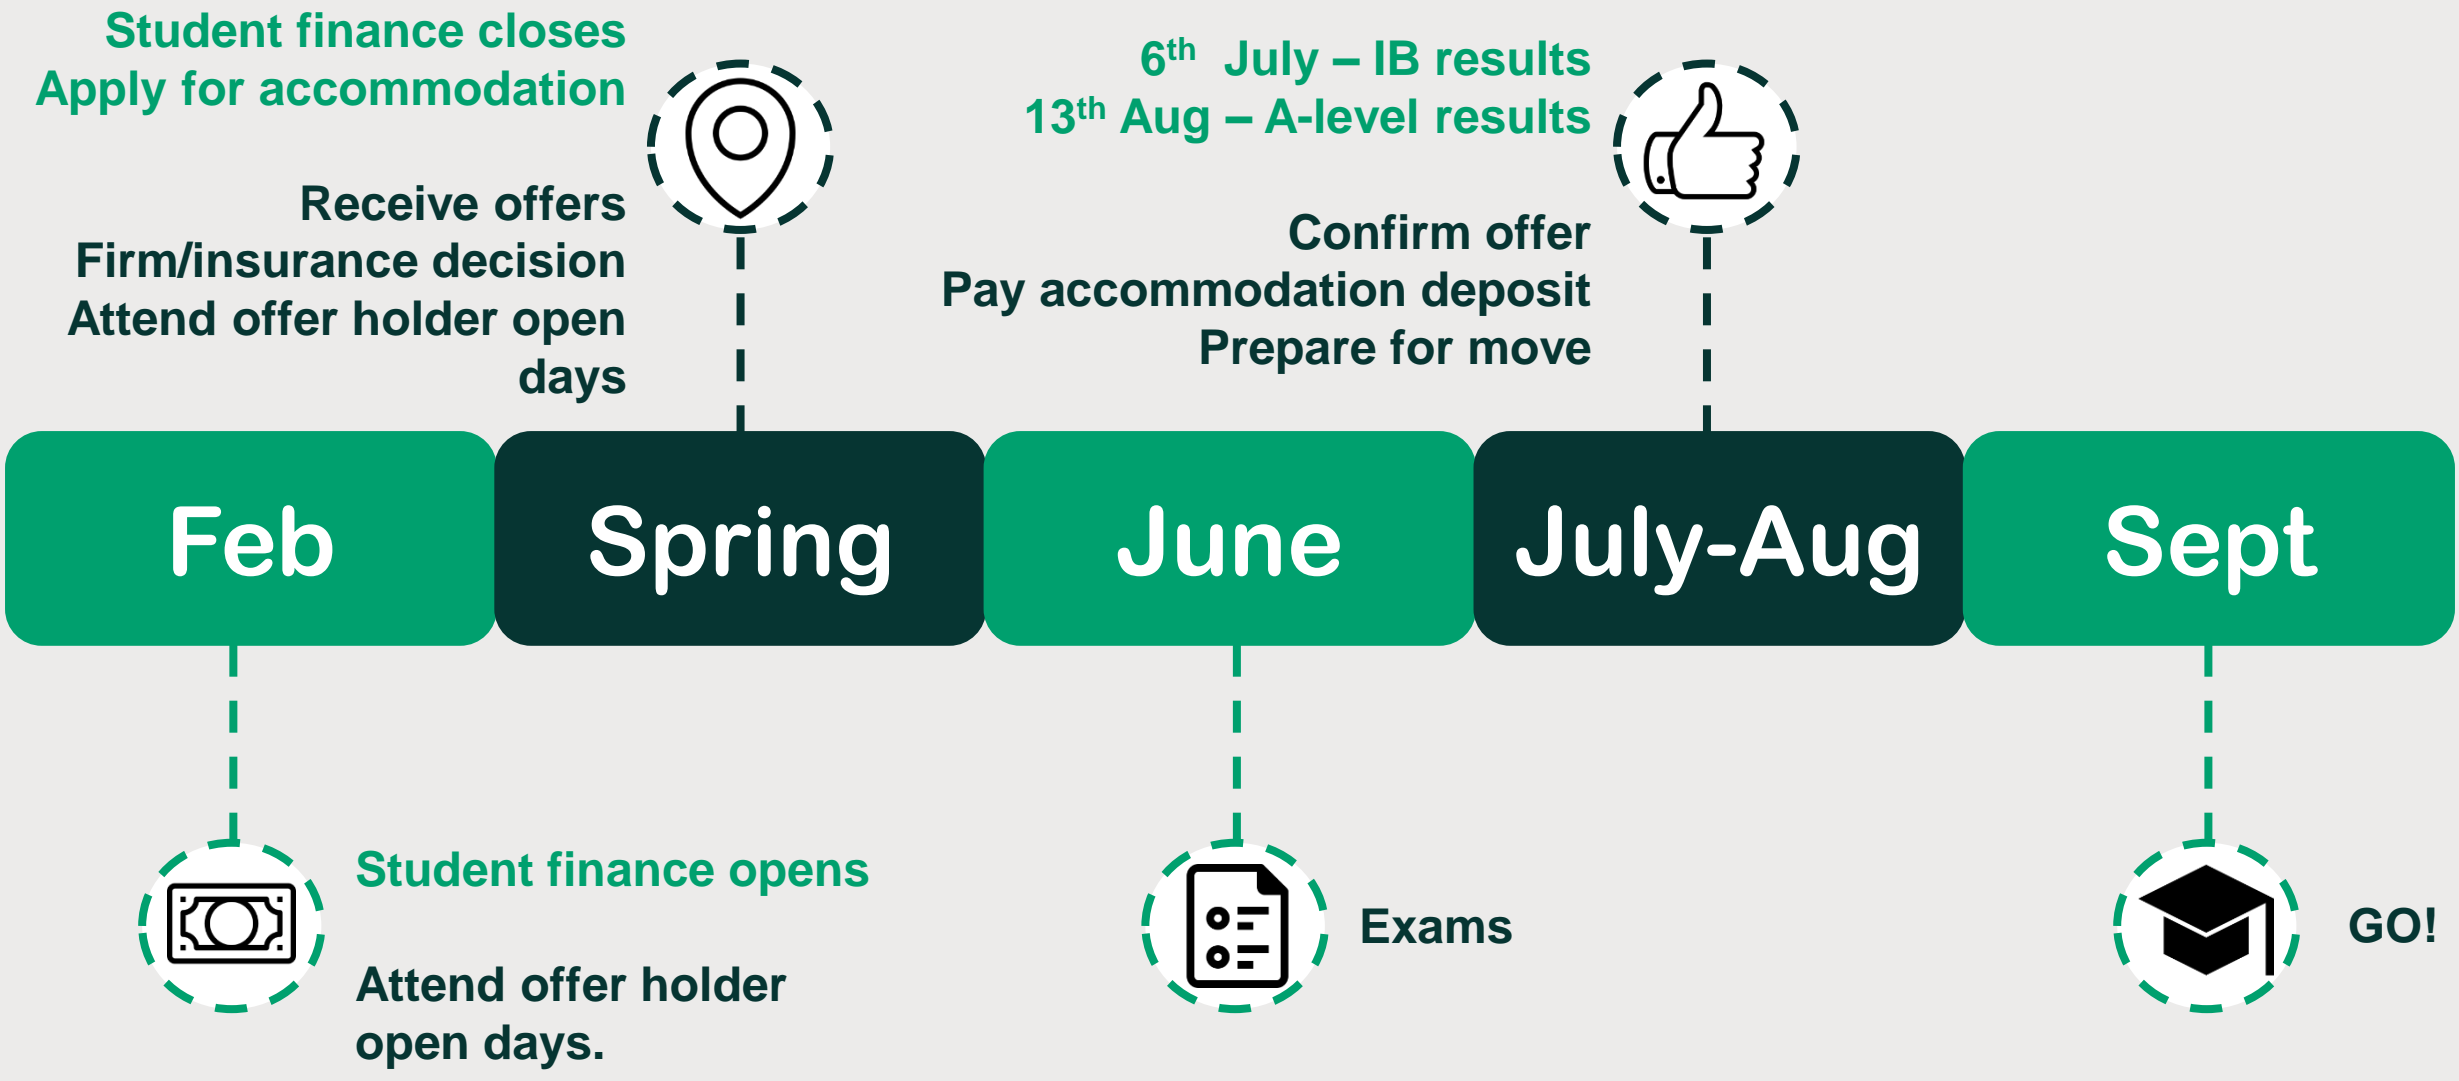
Student finance closes
Apply for accommodation

Receive offers
Firm/insurance decision
Attend offer holder open days

$6^{th}$ July – IB results
$13^{th}$ Aug – A-level results

Confirm offer
Pay accommodation deposit
Prepare for move

Feb

Spring

June

July-Aug

Sept

Student finance opens

Attend offer holder open days.

Exams

GO!